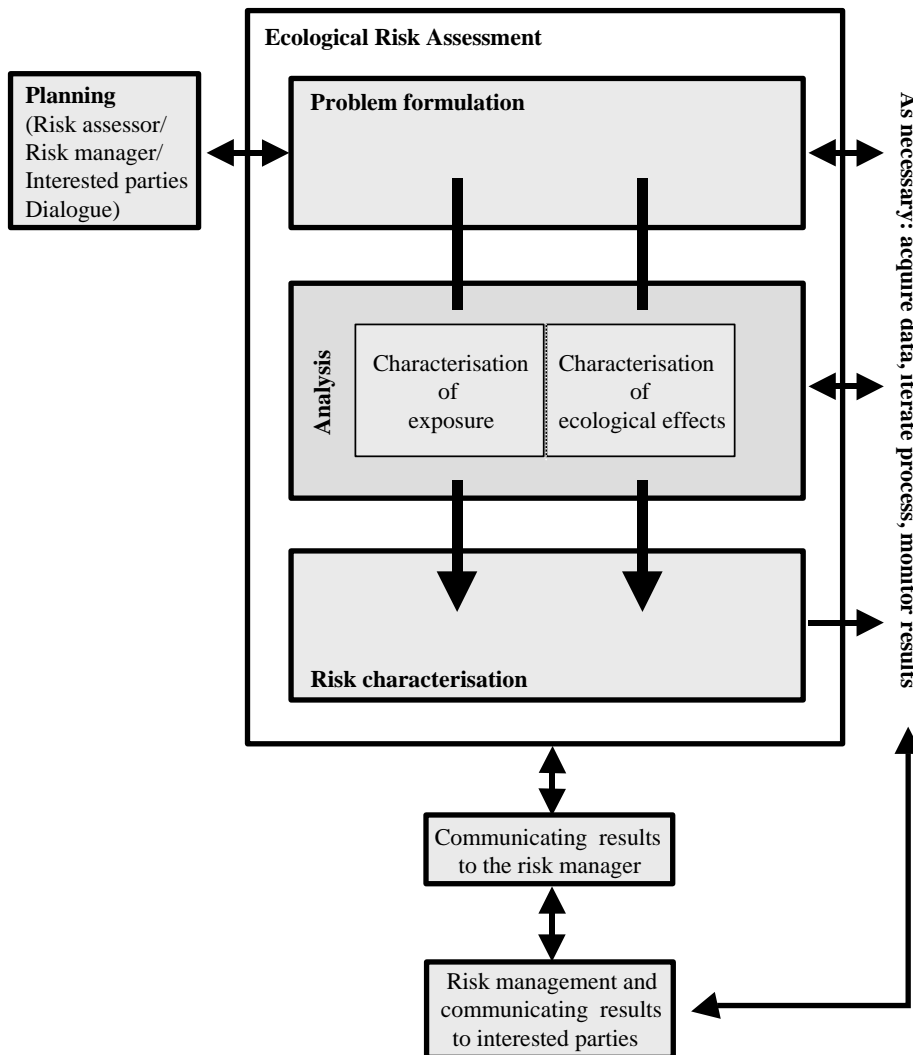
Ecological Risk Assessment

Planning
(Risk assessor/
Risk manager/
Interested parties
Dialogue)

Problem formulation

Analysis

Characterisation of exposure

Characterisation of ecological effects

Risk characterisation

As necessary: acquire data, iterate process, monitor results

Communicating results to the risk manager

Risk management and communicating results to interested parties